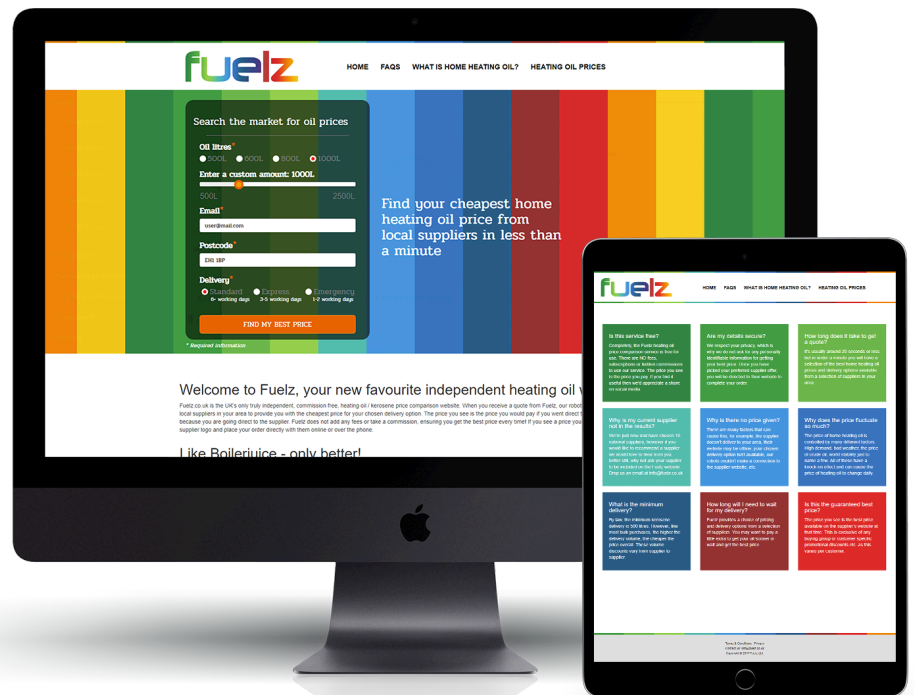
fuelz

HOME FAQS WHAT IS HOME HEATING OIL? HEATING OIL PRICES

Search the market for oil prices

Oil litres*
500L 600L 800L 1000L

Enter a custom amount: 1000L
500L 2500L

Email*
user@mail.com

Postcode*
EH1 1BP

Delivery*
Standard 6+ working days
Express 3-5 working days
Emergency 1-2 working days

FIND MY BEST PRICE

* Required information

Find your cheapest home heating oil price from local suppliers in less than a minute

Welcome to Fuelz, your new favourite independent heating oil w

Fuelz.co.uk is the UK's only truly independent, commission free, heating oil / kerosene price comparison website. When you receive a quote from Fuelz, our robot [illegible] local suppliers in your area to provide you with the cheapest price for your chosen delivery option. The price you see is the price you would pay if you went direct t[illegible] because you are going direct to the supplier. Fuelz does not add any fees or take a commission, ensuring you get the best price every time! If you see a price you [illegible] supplier logo and place your order directly with them online or over the phone.

Like Boilerjuice - only better!

fuelz

HOME FAQS WHAT IS HOME HEATING OIL? HEATING OIL PRICES

Is this service free?
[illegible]

Are my details secure?
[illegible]

How long does it take to get a quote?
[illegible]

Why is my current supplier not in the results?
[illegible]

Why is there no price given?
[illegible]

Why does the price fluctuate so much?
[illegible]

What is the minimum delivery?
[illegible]

How long will I need to wait for my delivery?
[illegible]

Is this the guaranteed best price?
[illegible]

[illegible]